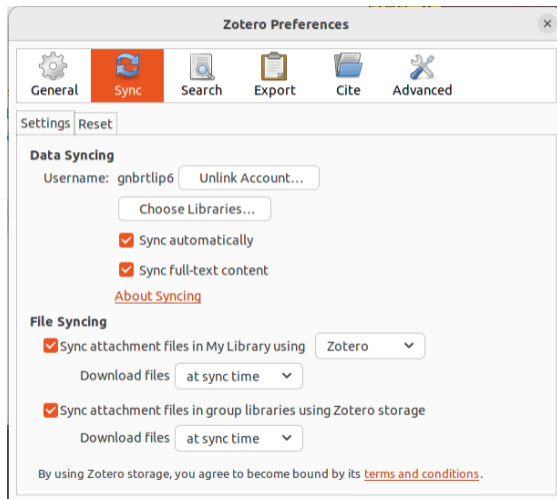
Zotero Preferences

General
Sync
Search
Export
Cite
Advanced

Settings
Reset

Data Syncing

Username: gnbrtlip6
Unlink Account...

Choose Libraries...

Sync automatically

Sync full-text content

About Syncing

File Syncing

Sync attachment files in My Library using
Zotero

Download files
at sync time

Sync attachment files in group libraries using Zotero storage

Download files
at sync time

By using Zotero storage, you agree to become bound by its terms and conditions.